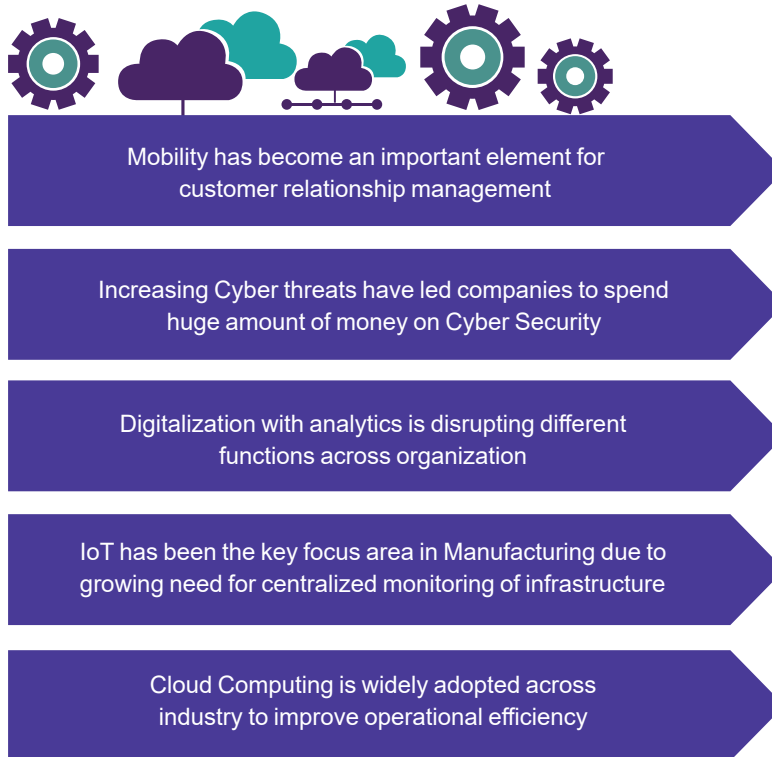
Mobility has become an important element for customer relationship management

Increasing Cyber threats have led companies to spend huge amount of money on Cyber Security

Digitalization with analytics is disrupting different functions across organization

IoT has been the key focus area in Manufacturing due to growing need for centralized monitoring of infrastructure

Cloud Computing is widely adopted across industry to improve operational efficiency